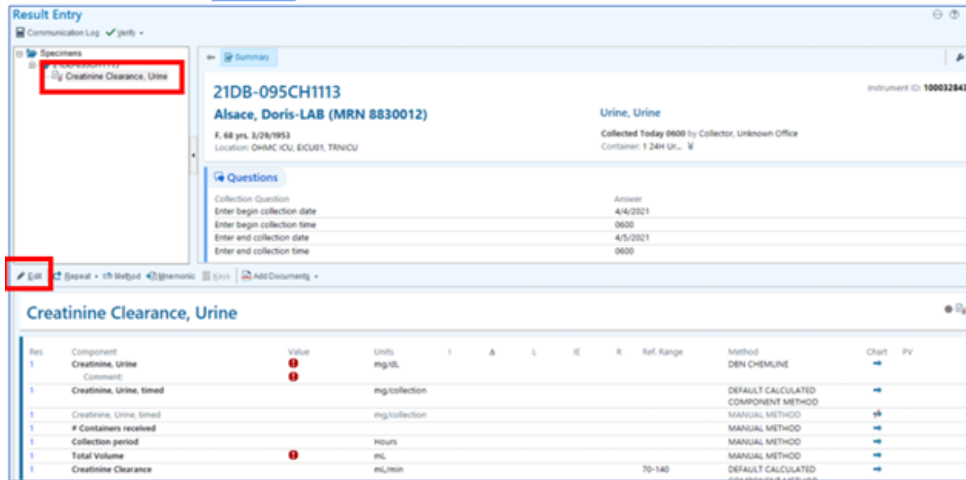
Result Entry

Communication Log  Verify

Specimens
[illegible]
Creatinine Clearance, Urine

Summary

21DB-095CH1113
Instrument ID: 10003284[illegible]

Alsace, Doris-LAB (MRN 8830012)
Urine, Urine

F, 68 yrs, 3/29/1953
Location: OHMC ICU, EICU01, TRNICU

Collected Today 0600 by Collector, Unknown Office
Container: 1 24H Ur...

Questions

| Collection Question | Answer |
|---|---|
| Enter begin collection date | 4/4/2021 |
| Enter begin collection time | 0600 |
| Enter end collection date | 4/5/2021 |
| Enter end collection time | 0600 |

Edit  Repeat  Method  Mnemonic  Keys  Add Documents

Creatinine Clearance, Urine

| Res | Component | Value | Units | I | A | L | IE | R | Ref. Range | Method | Chart | PV |
|---|---|---|---|---|---|---|---|---|---|---|---|---|
| 1 | Creatinine, Urine | | mg/dL | | | | | | | DBN CHEMLINE | | |
| | Comment: | | | | | | | | | | | |
| 1 | Creatinine, Urine, timed | | mg/collection | | | | | | | DEFAULT CALCULATED COMPONENT METHOD | | |
| 1 | Creatinine, Urine, timed | | mg/collection | | | | | | | MANUAL METHOD | | |
| 1 | # Containers received | | | | | | | | | MANUAL METHOD | | |
| 1 | Collection period | | Hours | | | | | | | MANUAL METHOD | | |
| 1 | Total Volume | | mL | | | | | | | MANUAL METHOD | | |
| 1 | Creatinine Clearance | | mL/min | | | | | | 70-140 | DEFAULT CALCULATED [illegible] | | |